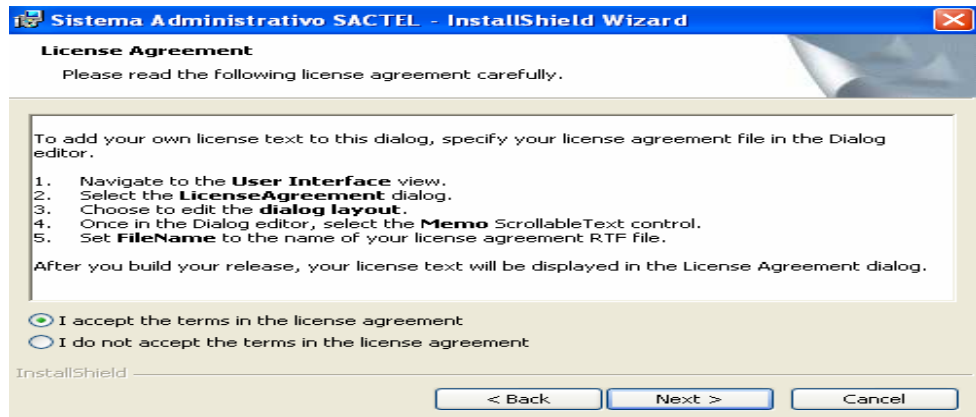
Sistema Administrativo SACTEL - InstallShield Wizard

License Agreement

Please read the following license agreement carefully.

To add your own license text to this dialog, specify your license agreement file in the Dialog editor.

1. Navigate to the User Interface view.
2. Select the LicenseAgreement dialog.
3. Choose to edit the dialog layout.
4. Once in the Dialog editor, select the Memo ScrollableText control.
5. Set FileName to the name of your license agreement RTF file.

After you build your release, your license text will be displayed in the License Agreement dialog.

I accept the terms in the license agreement

I do not accept the terms in the license agreement

InstallShield

< Back

Next >

Cancel